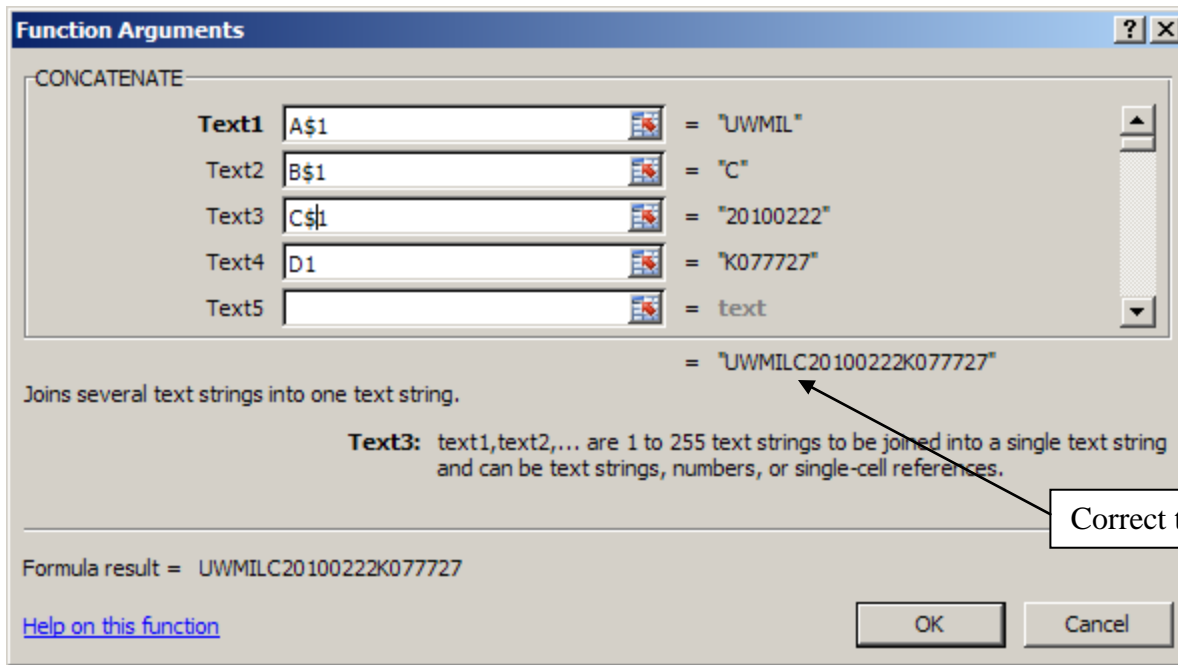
Function Arguments

?X

CONCATENATE

Text1 A$1 = "UWMIL"

Text2 B$1 = "C"

Text3 C$1 = "20100222"

Text4 D1 = "K077727"

Text5 = text

= "UWMILC20100222K077727"

Joins several text strings into one text string.

Text3: text1,text2,... are 1 to 255 text strings to be joined into a single text string and can be text strings, numbers, or single-cell references.

Correct t

Formula result = UWMILC20100222K077727

Help on this function

OK

Cancel